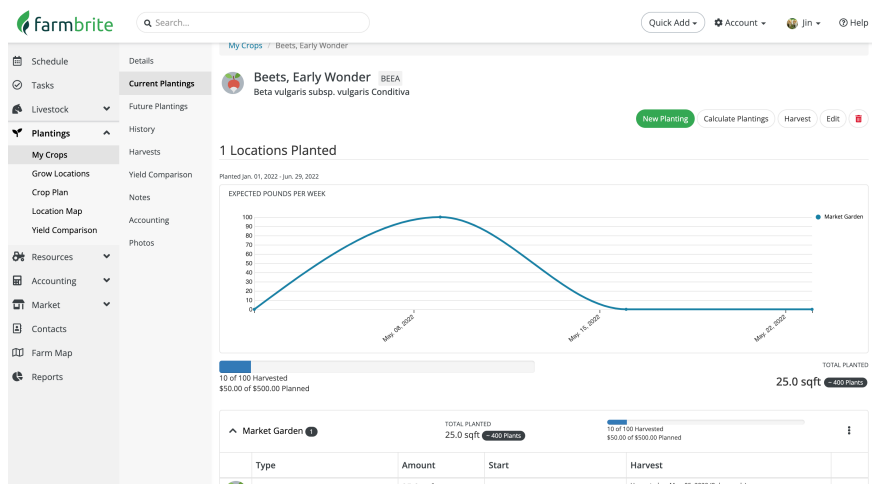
farmbrite

Search...

Quick Add ▾ Account ▾ Jin ▾ Help

Schedule
Tasks
Livestock
Plantings
My Crops
Grow Locations
Crop Plan
Location Map
Yield Comparison
Resources
Accounting
Market
Contacts
Farm Map
Reports

Details
Current Plantings
Future Plantings
History
Harvests
Yield Comparison
Notes
Accounting
Photos

My Crops / Beets, Early Wonder

Beets, Early Wonder BEEA
Beta vulgaris subsp. vulgaris Conditiva

New Planting Calculate Plantings Harvest Edit

1 Locations Planted

Planted Jan. 01, 2022 - Jun. 29, 2022

EXPECTED POUNDS PER WEEK

Market Garden

100
90
80
70
60
50
40
30
20
10
0

May. 08, 2022
May. 15, 2022
May. 22, 2022

10 of 100 Harvested
$50.00 of $500.00 Planned

TOTAL PLANTED
25.0 sqft ~ 400 Plants

Market Garden 1

TOTAL PLANTED
25.0 sqft ~ 400 Plants

10 of 100 Harvested
$50.00 of $500.00 Planned

| Type | Amount | Start | Harvest |
|---|---|---|---|